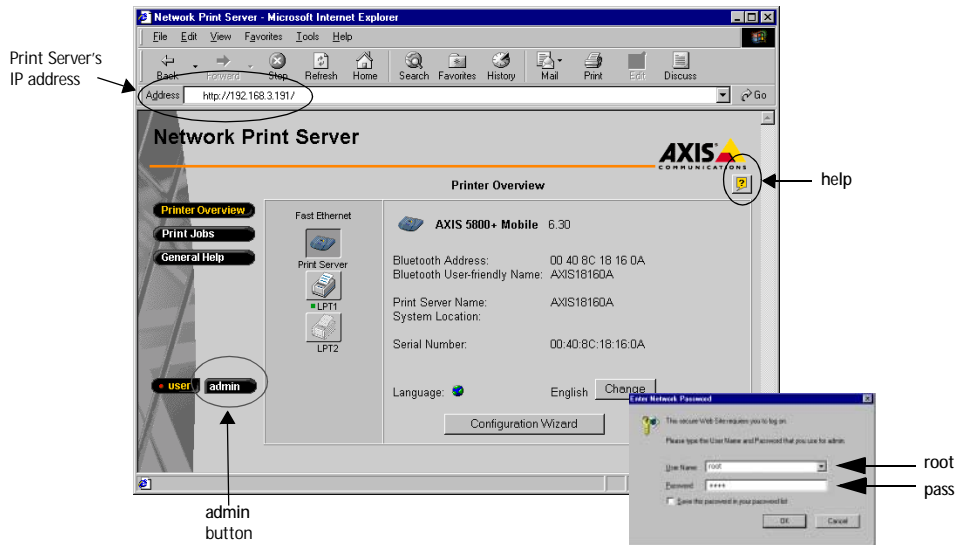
Print Server's IP address

Network Print Server - Microsoft Internet Explorer

File Edit View Favorites Tools Help

Back Forward Stop Refresh Home Search Favorites History Mail Print Edit Discuss

Address http://192.168.3.191/ Go

Network Print Server

AXIS COMMUNICATIONS

Printer Overview

help

Printer Overview
Print Jobs
General Help

Fast Ethernet

Print Server

LPT1

LPT2

AXIS 5800+ Mobile 6.30

Bluetooth Address: 00 40 8C 18 16 0A
Bluetooth User-friendly Name: AXIS18160A

Print Server Name: AXIS18160A
System Location:

Serial Number: 00:40:8C:18:16:0A

Language: English Change

Configuration Wizard

user admin

admin button

Enter Network Password

This secure Web Site requires you to log on.

Please type the User Name and Password that you use for admin.

User Name root

Password ****

Save this password in your password list

OK Cancel

root

pass